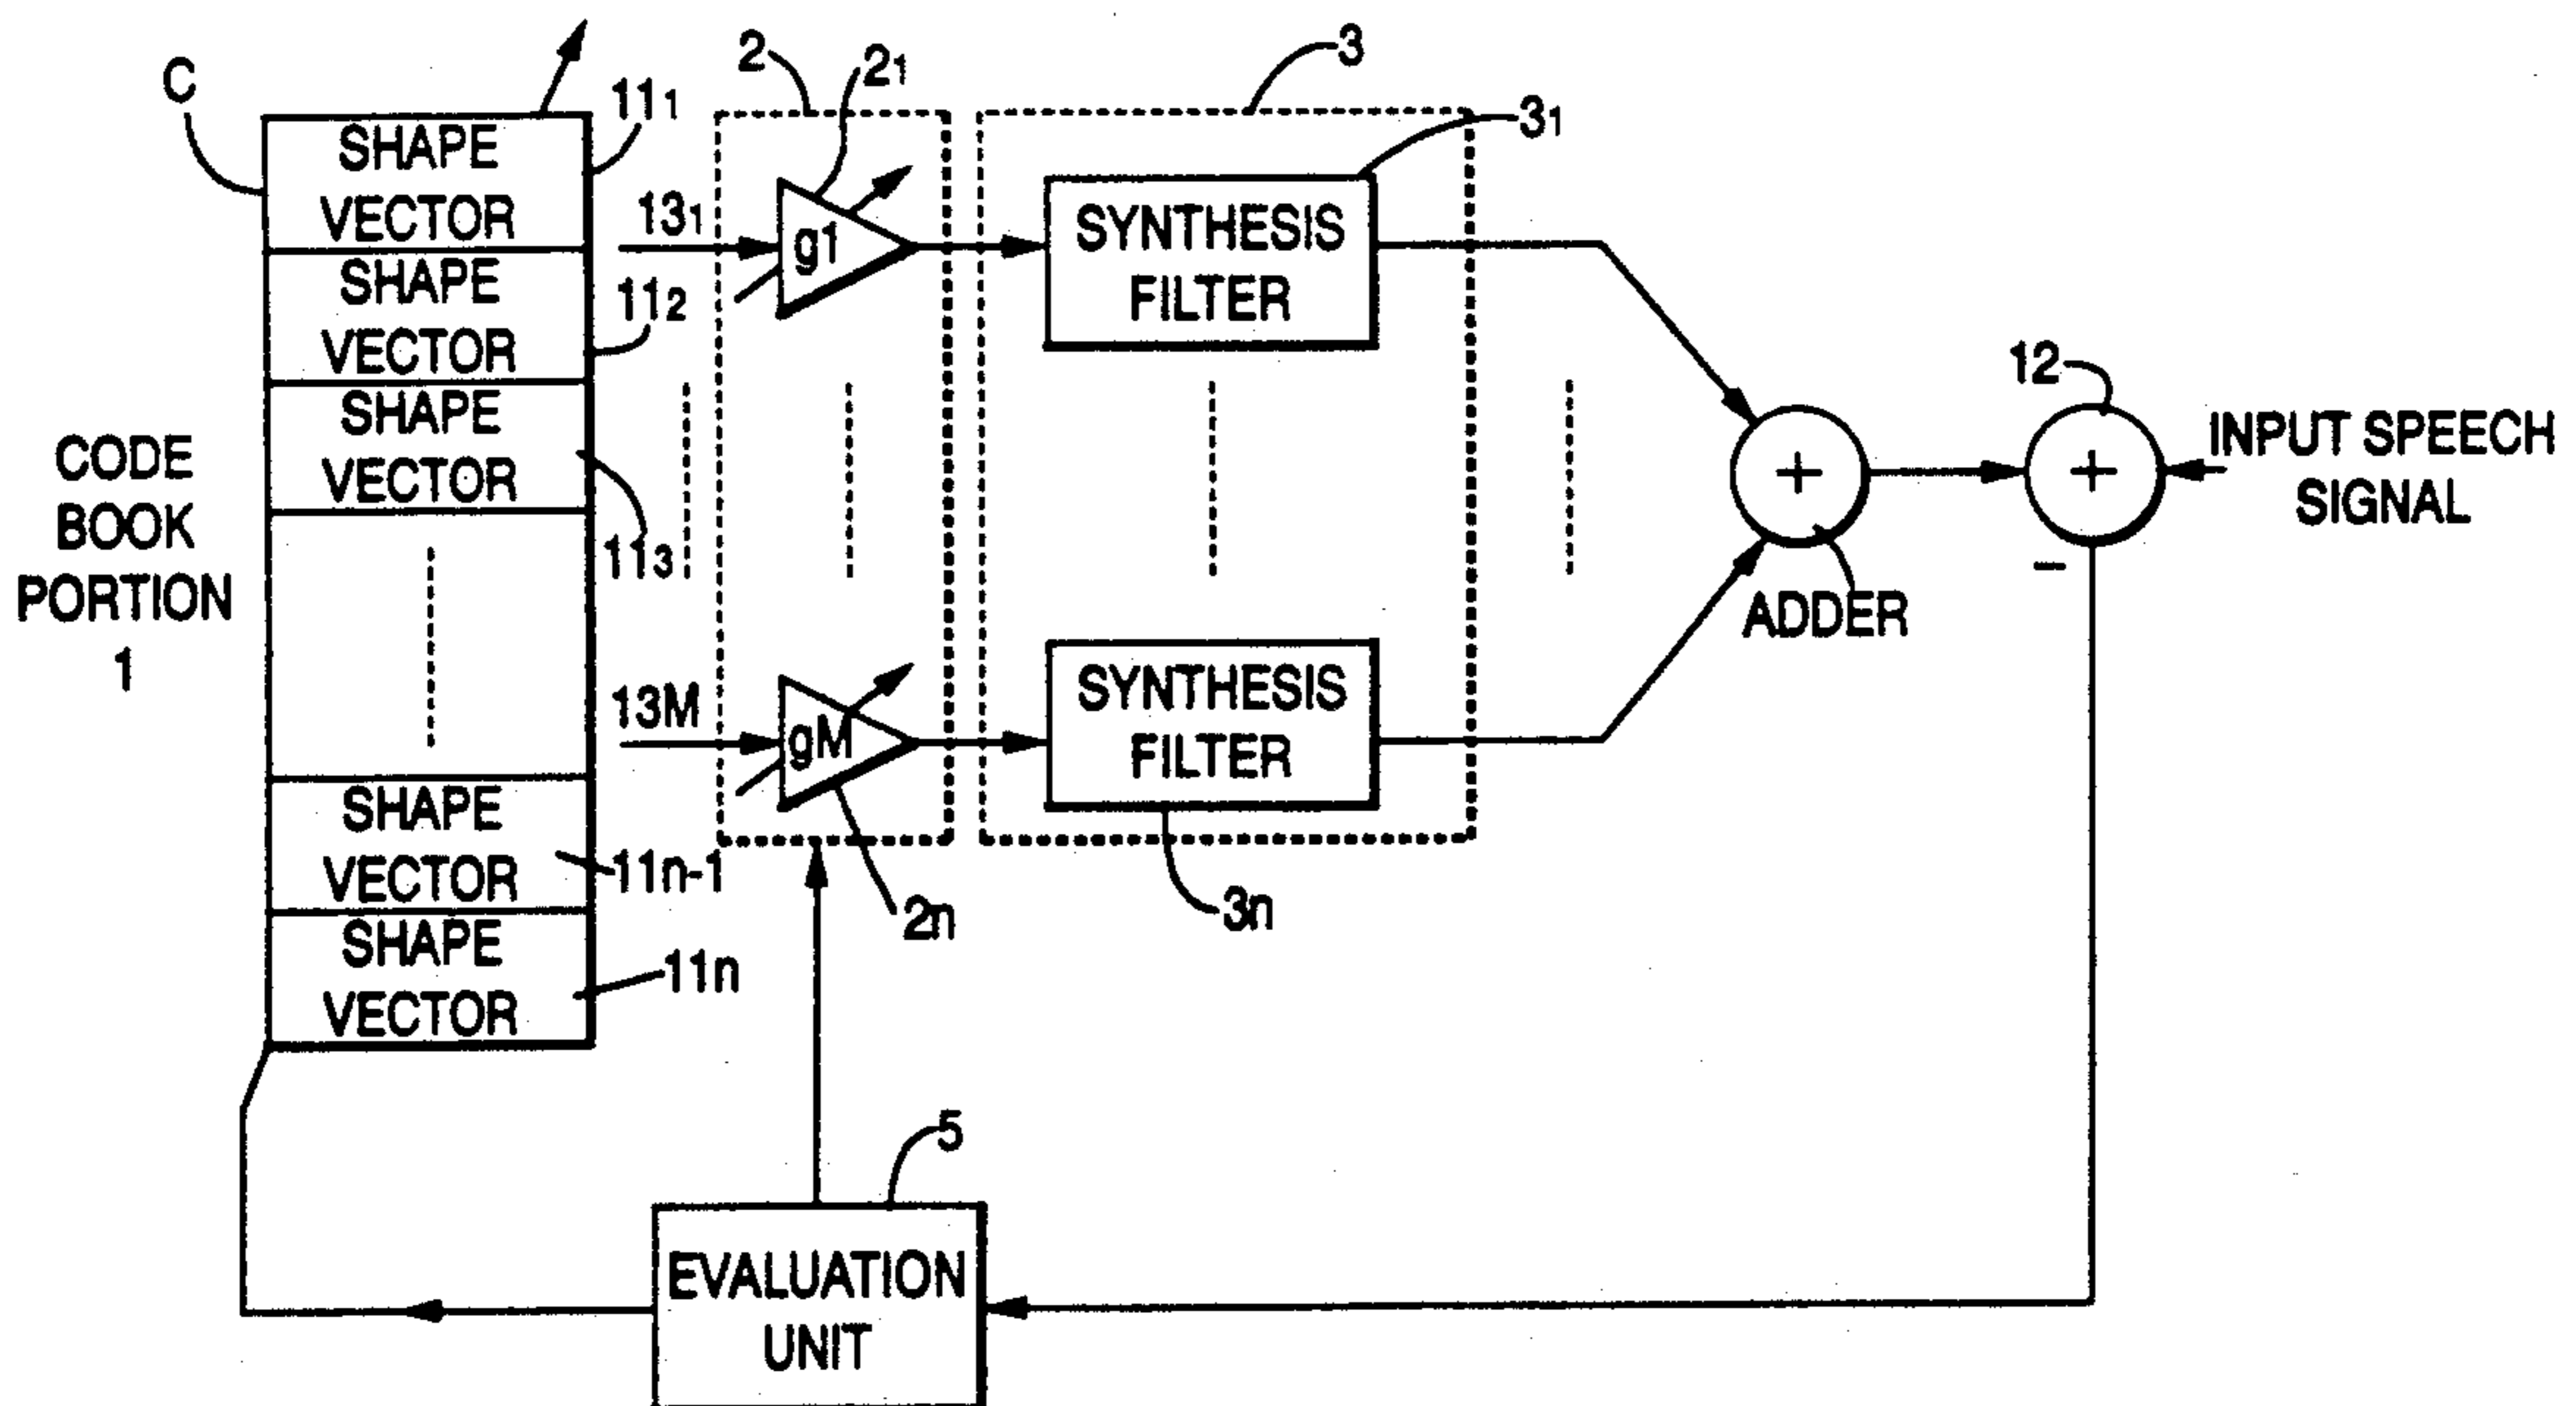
C

$11_1$

SHAPE VECTOR

SHAPE VECTOR

$11_2$

SHAPE VECTOR

$11_3$

CODE BOOK PORTION 1

SHAPE VECTOR

11n-1

SHAPE VECTOR

11n

2

$2_1$

$13_1$

g1

13M

gM

2n

3

$3_1$

SYNTHESIS FILTER

SYNTHESIS FILTER

3n

+

ADDER

12

+

−

INPUT SPEECH SIGNAL

5

EVALUATION UNIT